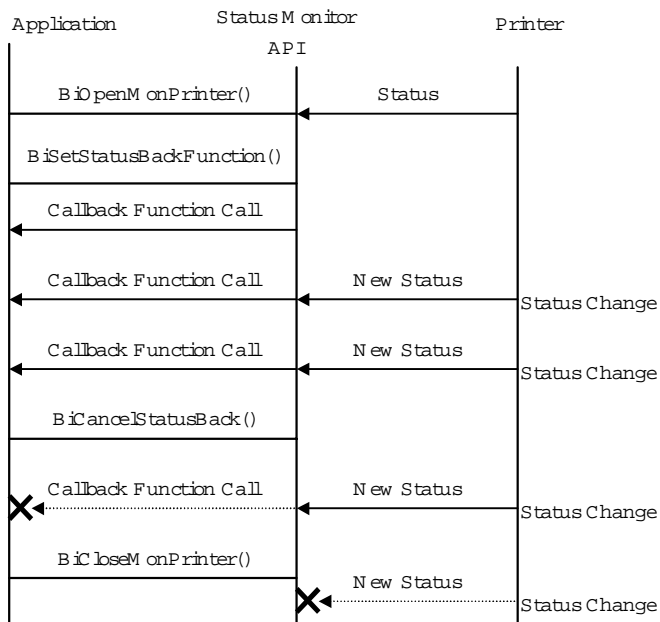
Application

Status Monitor API

Printer

BiOpenMonPrinter()

Status

BiSetStatusBackFunction()

Callback Function Call

Callback Function Call

New Status

Status Change

Callback Function Call

New Status

Status Change

BiCancelStatusBack()

Callback Function Call

New Status

Status Change

BiCloseMonPrinter()

New Status

Status Change